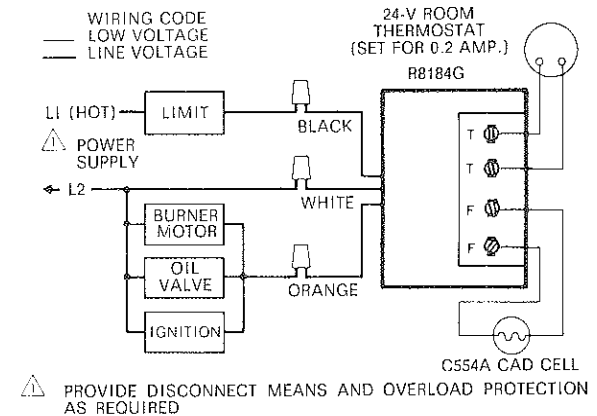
WIRING CODE
LOW VOLTAGE
LINE VOLTAGE

24-V ROOM THERMOSTAT (SET FOR 0.2 AMP.)

R8184G

L1 (HOT)

LIMIT

BLACK

⚠ POWER SUPPLY

L2

WHITE

BURNER MOTOR

OIL VALVE

ORANGE

IGNITION

T

T

F

F

C554A CAD CELL

⚠ PROVIDE DISCONNECT MEANS AND OVERLOAD PROTECTION AS REQUIRED